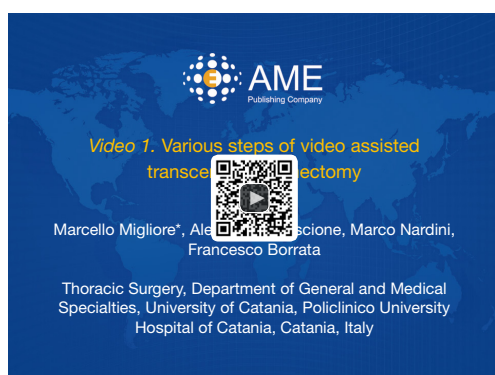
AME
Publishing Company

Video 1. Various steps of video assisted transce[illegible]ectomy

Marcello Migliore*, Ale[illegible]scione, Marco Nardini, Francesco Borrata

Thoracic Surgery, Department of General and Medical Specialties, University of Catania, Policlinico University Hospital of Catania, Catania, Italy